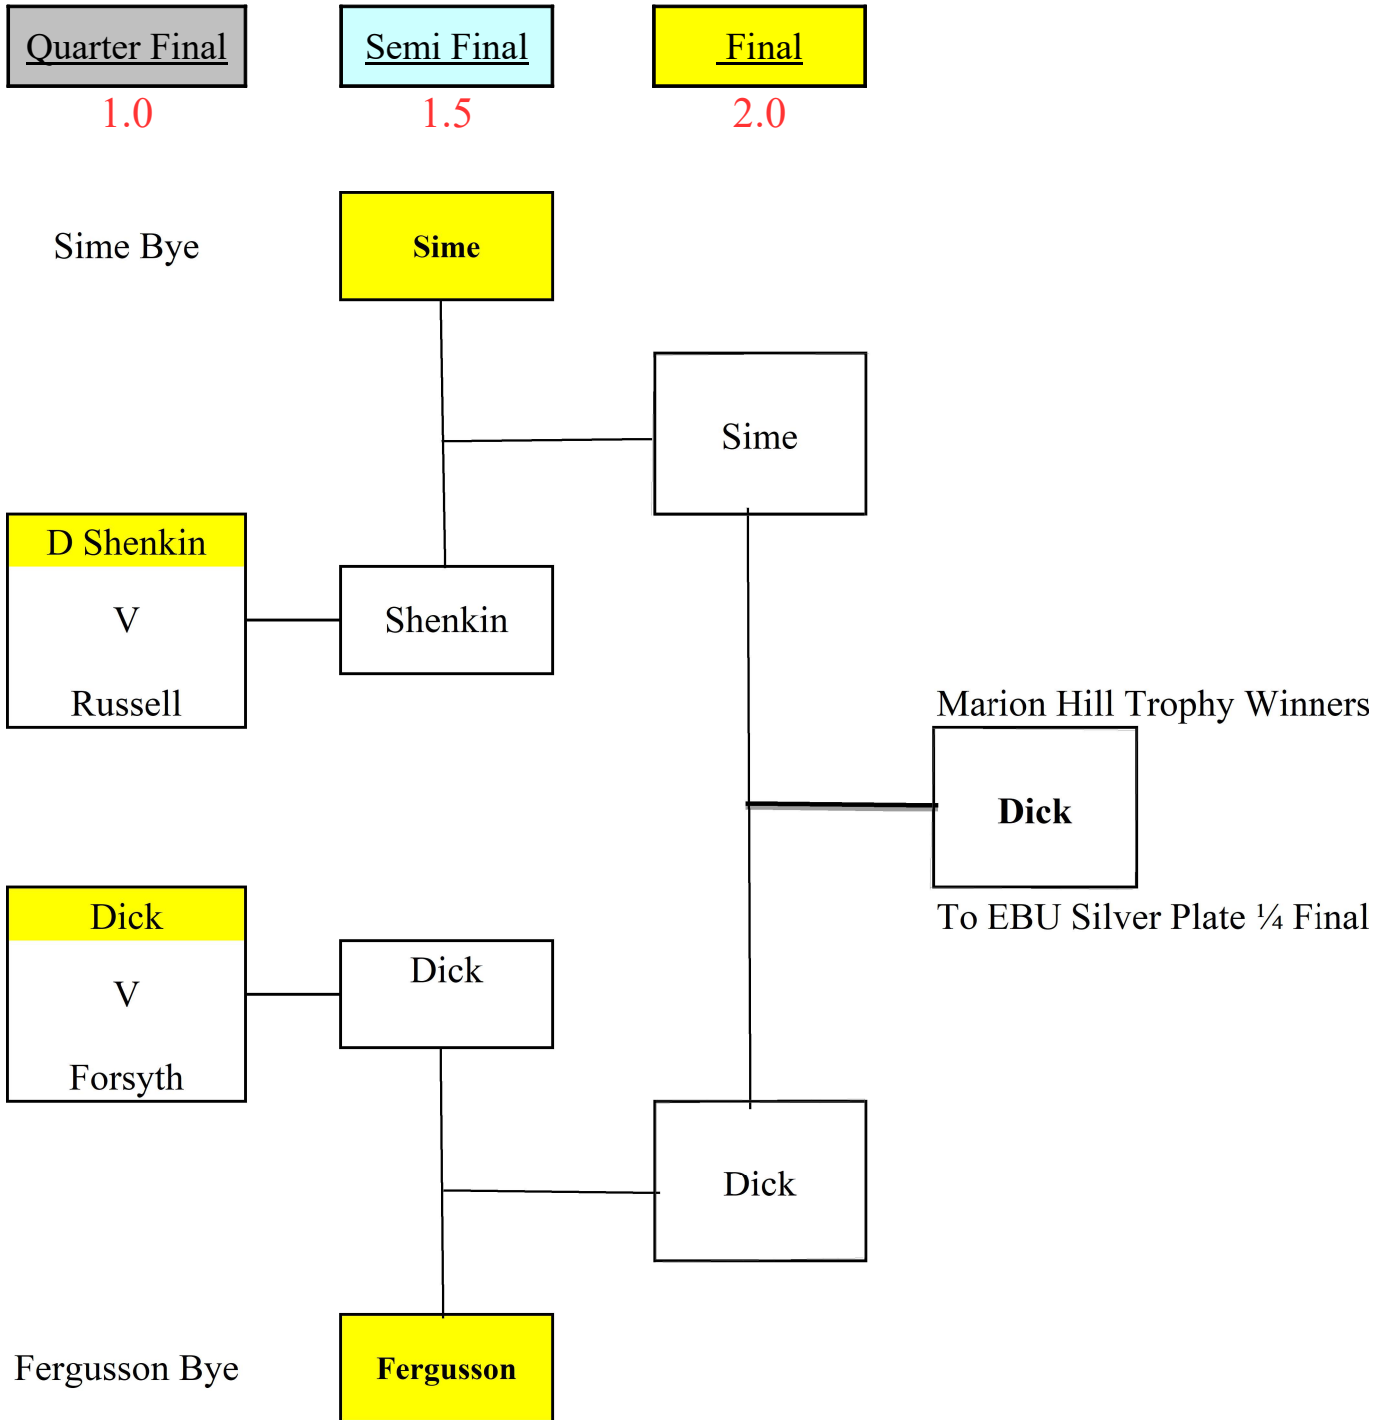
Quarter Final
1.0

Semi Final
1.5

Final
2.0

Sime Bye

Sime

Sime

D Shenkin
V
Russell

Shenkin

Marion Hill Trophy Winners

Dick

To EBU Silver Plate ¼ Final

Dick
V
Forsyth

Dick

Dick

Fergusson Bye

Fergusson